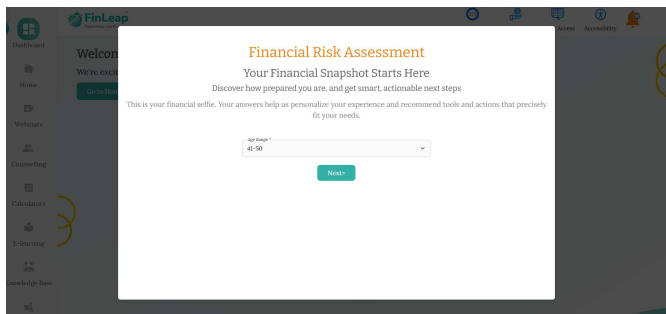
FinLeap

Dashboard

Home

Webinars

Counseling

Calculators

E-learning

nowledge Bas

Welcom

We're exci

Go to Ho

Access

Accessibility

Financial Risk Assessment

Your Financial Snapshot Starts Here

Discover how prepared you are, and get smart, actionable next steps

This is your financial selfie. Your answers help us personalize your experience and recommend tools and actions that precisely fit your needs.

Age Range *

41-50

Next>